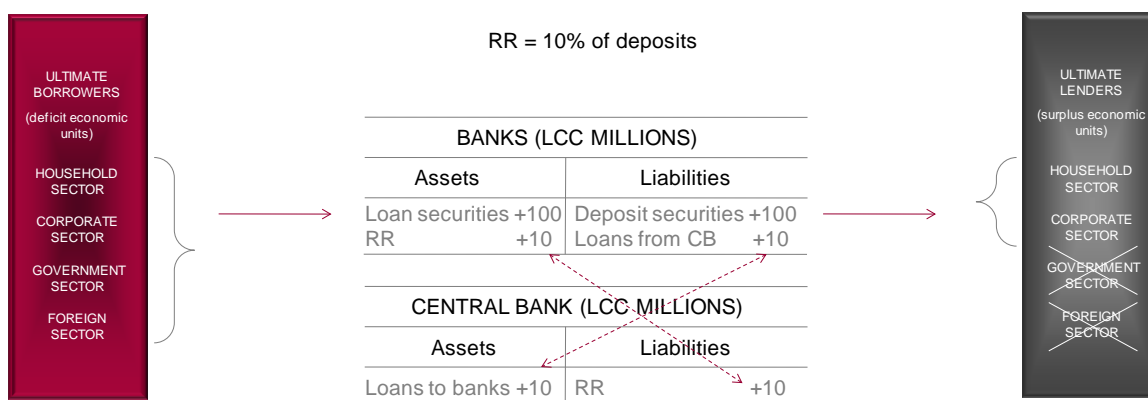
ULTIMATE BORROWERS

(deficit economic units)

HOUSEHOLD SECTOR

CORPORATE SECTOR

GOVERNMENT SECTOR

FOREIGN SECTOR

RR = 10% of deposits

BANKS (LCC MILLIONS)

| Assets | Liabilities |
|---|---|
| Loan securities +100 | Deposit securities +100 |
| RR +10 | Loans from CB +10 |

CENTRAL BANK (LCC MILLIONS)

| Assets | Liabilities |
|---|---|
| Loans to banks +10 | RR +10 |

ULTIMATE LENDERS

(surplus economic units)

HOUSEHOLD SECTOR

CORPORATE SECTOR

GOVERNMENT SECTOR

FOREIGN SECTOR